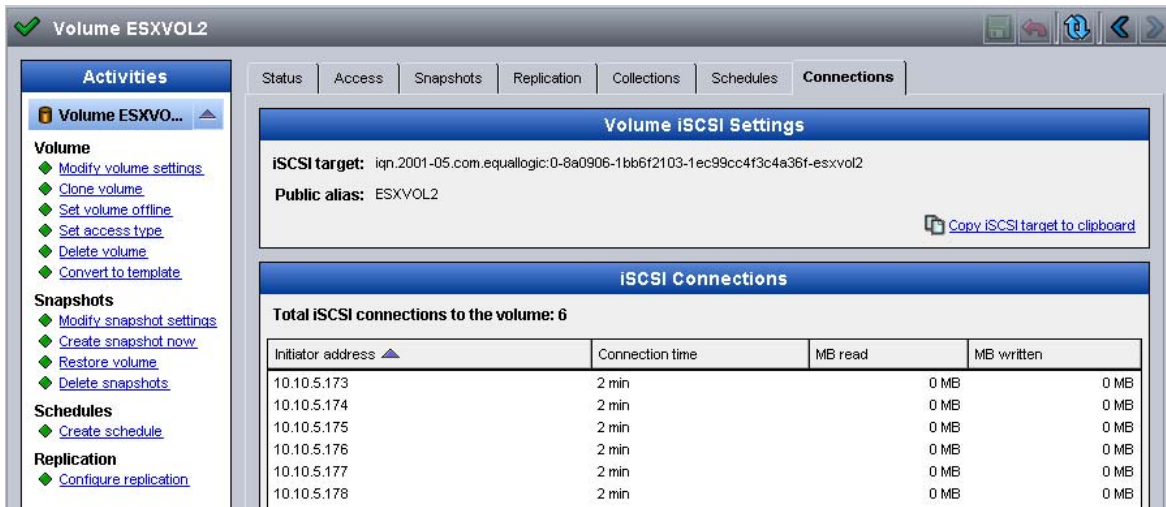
Volume ESXVOL2

Activities

Volume ESXVO...

Volume
Modify volume settings
Clone volume
Set volume offline
Set access type
Delete volume
Convert to template

Snapshots
Modify snapshot settings
Create snapshot now
Restore volume
Delete snapshots

Schedules
Create schedule

Replication
Configure replication

Status | Access | Snapshots | Replication | Collections | Schedules | Connections

Volume iSCSI Settings

iSCSI target: iqn.2001-05.com.equallogic:0-8a0906-1bb6f2103-1ec99cc4f3c4a36f-esxvol2

Public alias: ESXVOL2

Copy iSCSI target to clipboard

iSCSI Connections

Total iSCSI connections to the volume: 6

| Initiator address | Connection time | MB read | MB written |
|---|---|---|---|
| 10.10.5.173 | 2 min | 0 MB | 0 MB |
| 10.10.5.174 | 2 min | 0 MB | 0 MB |
| 10.10.5.175 | 2 min | 0 MB | 0 MB |
| 10.10.5.176 | 2 min | 0 MB | 0 MB |
| 10.10.5.177 | 2 min | 0 MB | 0 MB |
| 10.10.5.178 | 2 min | 0 MB | 0 MB |